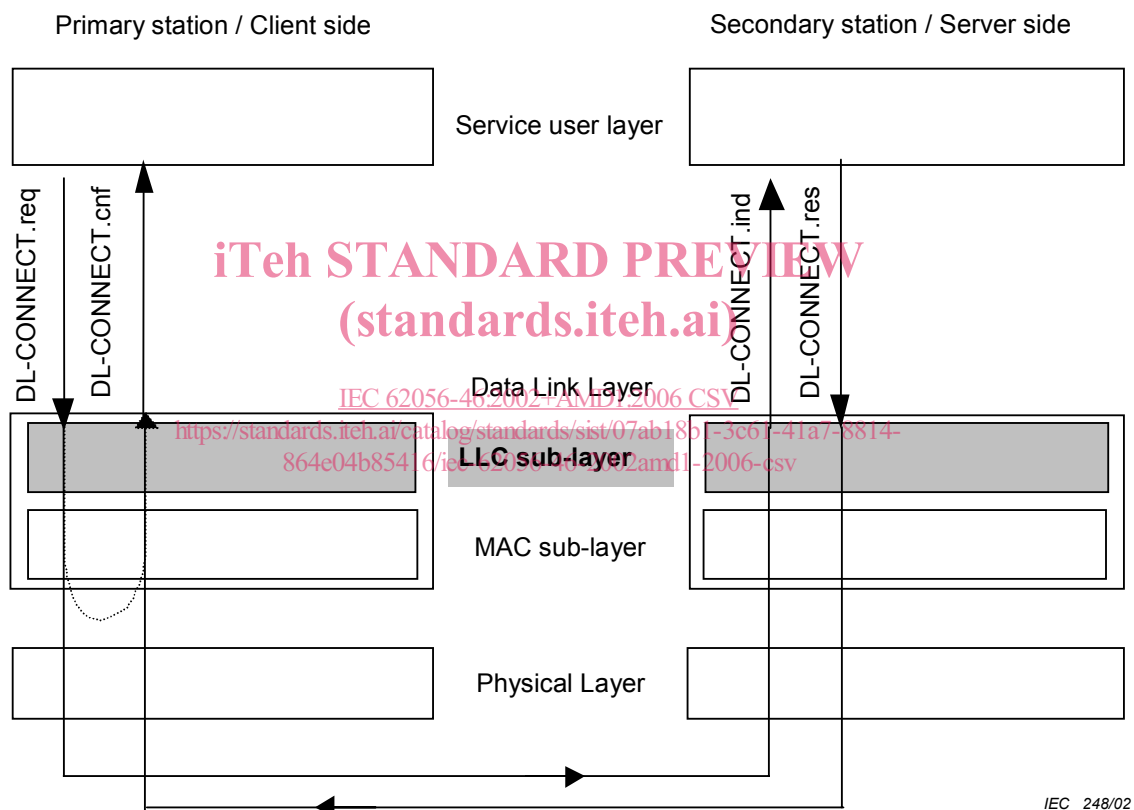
Primary station / Client side

Secondary station / Server side

Service user layer

DL-CONNECT.req

DL-CONNECT.cnf

DL-CONNECT.ind

DL-CONNECT.res

iTeh STANDARD PREVIEW
(standards.iteh.ai)

Data Link Layer

IEC 62056-46:2002+AMD1:2006 CSV
https://standards.iteh.ai/catalog/standards/sist/07ab18b1-3c61-41a7-8814-864e04b85416/iec-62056-46-2002amd1-2006-csv

LLC sub-layer

MAC sub-layer

Physical Layer

IEC 248/02